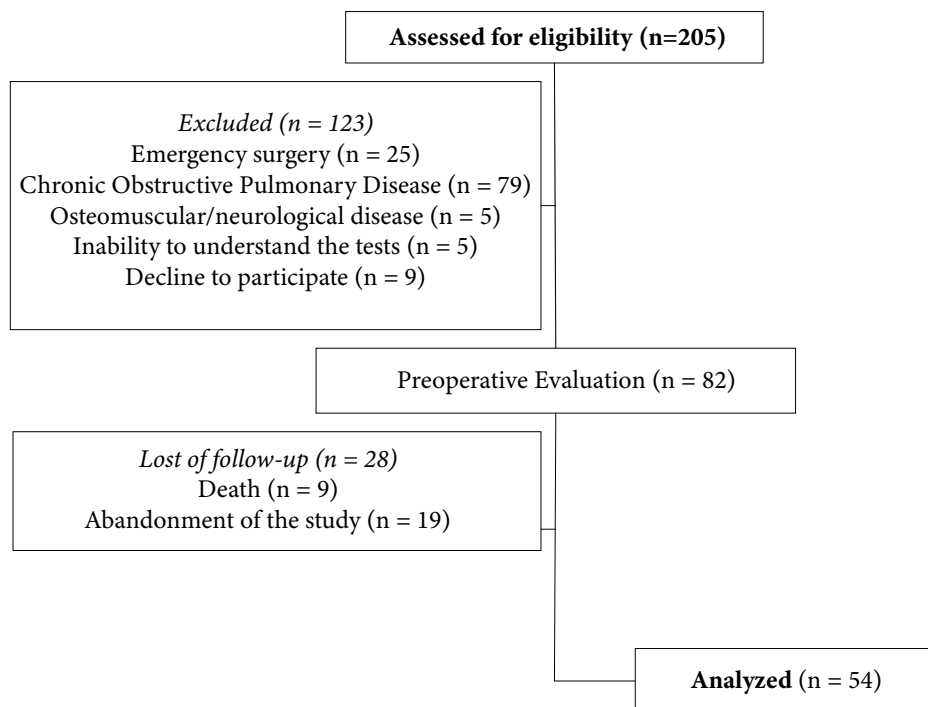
Assessed for eligibility (n=205)

Excluded (n = 123)
Emergency surgery (n = 25)
Chronic Obstructive Pulmonary Disease (n = 79)
Osteomuscular/neurological disease (n = 5)
Inability to understand the tests (n = 5)
Decline to participate (n = 9)

Preoperative Evaluation (n = 82)

Lost of follow-up (n = 28)
Death (n = 9)
Abandonment of the study (n = 19)

Analyzed (n = 54)